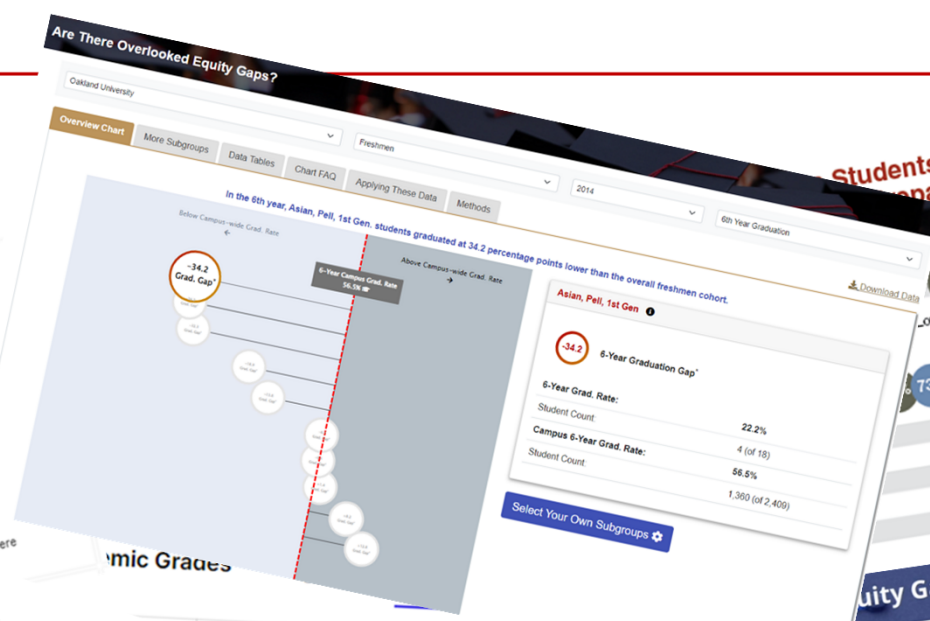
Are There Overlooked Equity Gaps?

Oakland University

Overview Chart | More Subgroups | Data Tables | Chart FAQ | Applying These Data | Methods

Freshmen

2014

6th Year Graduation

In the 6th year, Asian, Pell, 1st Gen. students graduated at 34.2 percentage points lower than the overall freshmen cohort.

Below Campus-wide Grad. Rate

Above Campus-wide Grad. Rate

6-Year Campus Grad. Rate 56.5%

-34.2 Grad. Gap*

Download Data

Asian, Pell, 1st Gen

-34.2

6-Year Graduation Gap*

6-Year Grad. Rate:

Student Count

22.2%

4 (of 18)

Campus 6-Year Grad. Rate:

Student Count

56.5%

1,360 (of 2,409)

Select Your Own Subgroups

Students

emic Grades

uity G

73

ere